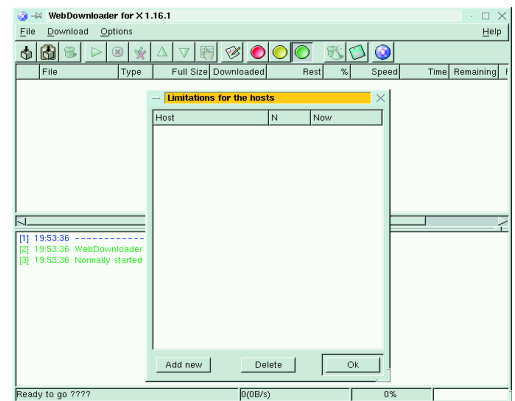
WebDownloader for X 1.16.1

File Download Options Help

| | File | Type | Full Size | Downloaded | Rest | % | Speed | Time | Remaining |
|---|---|---|---|---|---|---|---|---|---|

[1] 19:53:36 ----------
[2] 19:53:36 WebDownloader
[3] 19:53:36 Normally started

Limitations for the hosts

| Host | N | Now |
|---|---|---|

Add new Delete Ok

Ready to go ???? 0(0B/s) 0%